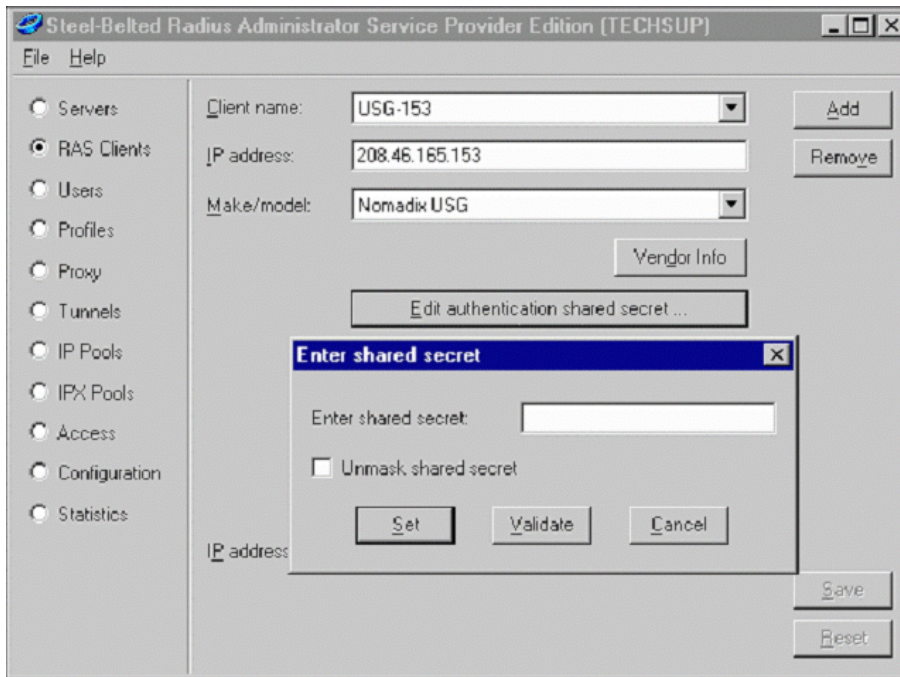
Steel-Belted Radius Administrator Service Provider Edition (TECHSUP)

File Help

Servers
RAS Clients
Users
Profiles
Proxy
Tunnels
IP Pools
IPX Pools
Access
Configuration
Statistics

Client name: USG-153
IP address: 208.46.165.153
Make/model: Nomadix USG

Add
Remove

Vendor Info

Edit authentication shared secret ...

Enter shared secret

Enter shared secret:

Unmask shared secret

Set
Validate
Cancel

IP address

Save
Reset